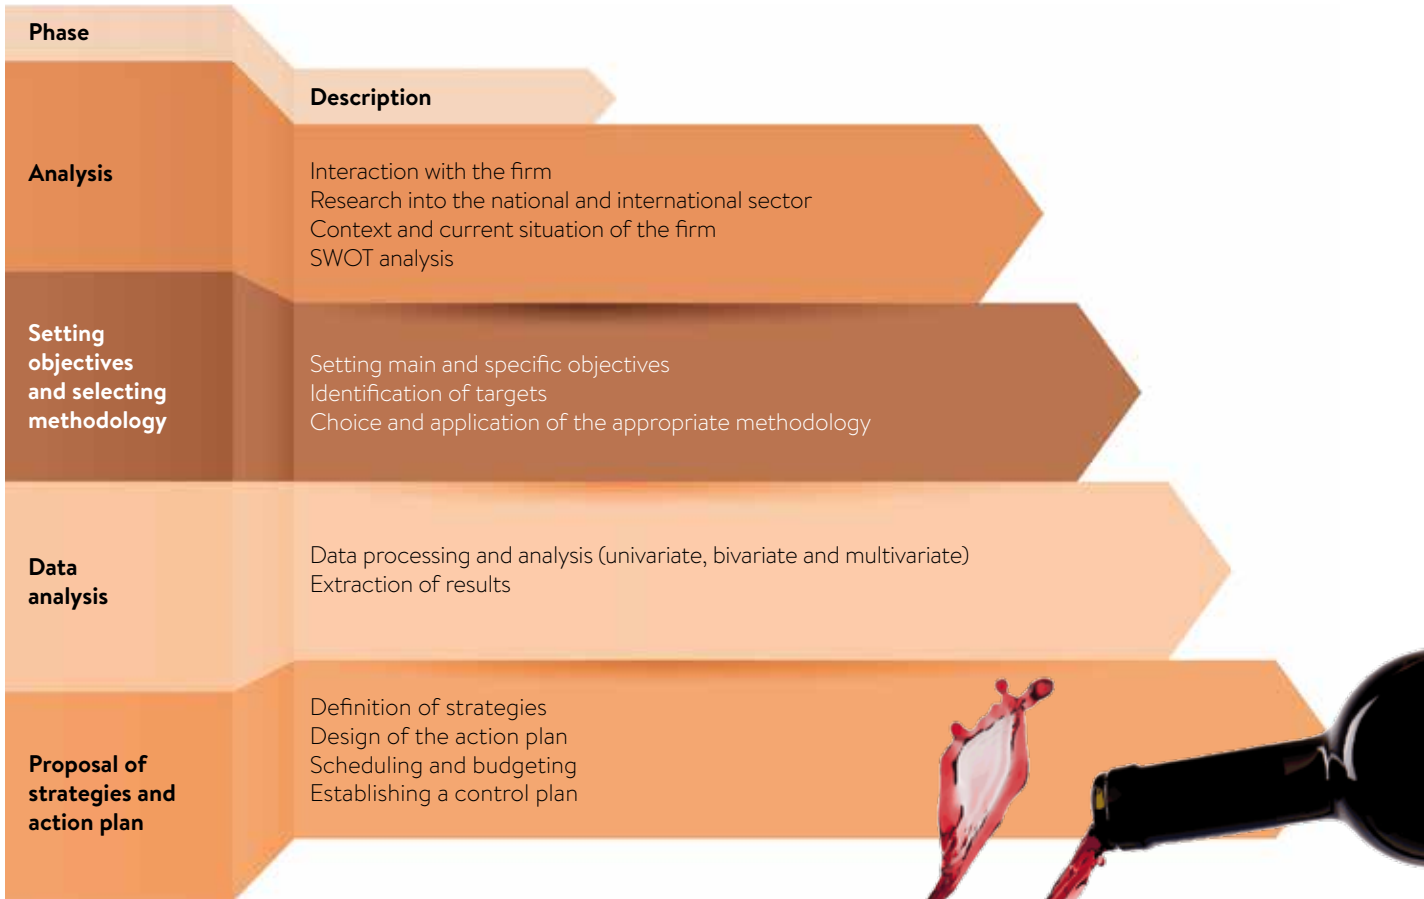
| Phase | Description |
|---|---|
| Analysis | Interaction with the firm<br>Research into the national and international sector<br>Context and current situation of the firm<br>SWOT analysis |
| Setting objectives and selecting methodology | Setting main and specific objectives<br>Identification of targets<br>Choice and application of the appropriate methodology |
| Data analysis | Data processing and analysis (univariate, bivariate and multivariate)<br>Extraction of results |
| Proposal of strategies and action plan | Definition of strategies<br>Design of the action plan<br>Scheduling and budgeting<br>Establishing a control plan |